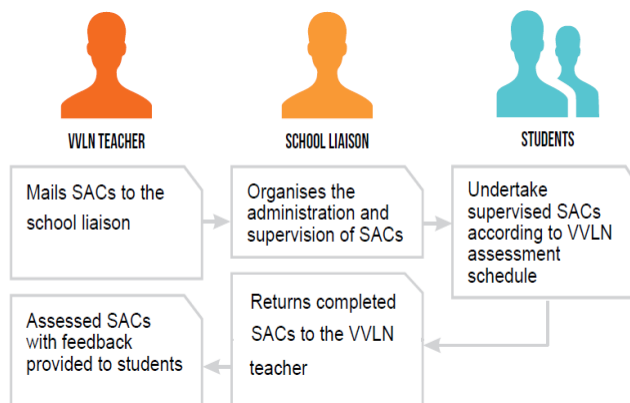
VVLN TEACHER

SCHOOL LIAISON

STUDENTS

Mails SACs to the school liaison

Organises the administration and supervision of SACs

Undertake supervised SACs according to VVLN assessment schedule

Returns completed SACs to the VVLN teacher

Assessed SACs with feedback provided to students